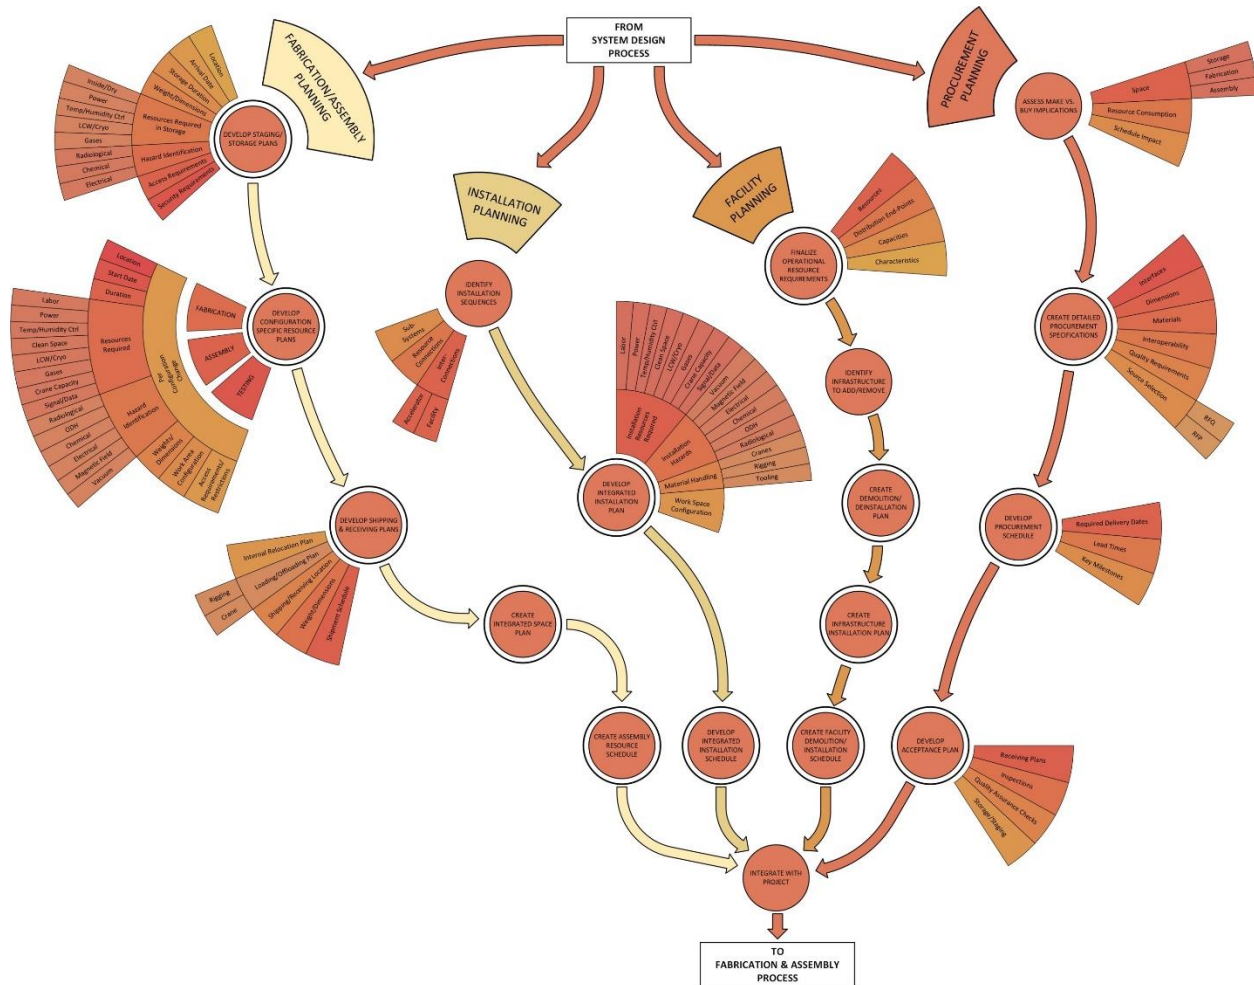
FROM
SYSTEM DESIGN
PROCESS

FABRICATION/ASSEMBLY PLANNING

DEVELOP STAGING/ STORAGE PLANS

Location
Arrival Date
Storage Duration
Weight/Dimensions
Resources Required in Storage
Hazard Identification
Access Requirements
Security Requirements

Inside/Dry
Power
Temp/Humidity Ctrl
LCW/Cryo
Gases
Radiological
Chemical
Electrical

DEVELOP CONFIGURATION SPECIFIC RESOURCE PLANS

FABRICATION
ASSEMBLY
TESTING

Location
Start Date
Duration
Resources Required
Hazard Identification
Weight/ Dimension
Work Area Configuration
Access Requirements/ Restrictions
Configuration Change

Labor
Power
Temp/Humidity Ctrl
Clean Space
LCW/Cryo
Gases
Crane Capacity
Signal/Data
Radiological
ODH
Chemical
Electrical
Magnetic Field
Vacuum

DEVELOP SHIPPING & RECEIVING PLANS

Internal Relocation Plan
Loading/Offloading Plan
Shipping/Receiving Location
Weight/Dimensions
Shipment Schedule
Rigging
Crane

CREATE INTEGRATED SPACE PLAN

CREATE ASSEMBLY RESOURCE SCHEDULE

INSTALLATION PLANNING

IDENTIFY INSTALLATION SEQUENCES

Sub-Systems
Resource Connections
Inter-Connections
Accelerator
Facility

DEVELOP INTEGRATED INSTALLATION PLAN

Installation Resources Required
Installation Hazards
Material Handling
Work Space Configuration

Labor
Power
Temp/Humidity Ctrl
Clean Space
LCW/Cryo
Gases
Crane Capacity
Signal/Data
Vacuum
Magnetic Field
Electrical
Chemical
ODH
Radiological
Cranes
Rigging
Tooling

DEVELOP INTEGRATED INSTALLATION SCHEDULE

FACILITY PLANNING

FINALIZE OPERATIONAL RESOURCE REQUIREMENTS

Resources
Distribution End-Points
Capacities
Characteristics

IDENTIFY INFRASTRUCTURE TO ADD/REMOVE

CREATE DEMOLITION/ DEINSTALLATION PLAN

CREATE INFRASTRUCTURE INSTALLATION PLAN

CREATE FACILITY DEMOLITION/ INSTALLATION SCHEDULE

PROCUREMENT PLANNING

ASSESS MAKE VS. BUY IMPLICATIONS

Space
Resource Consumption
Schedule Impact
Storage
Fabrication
Assembly

CREATE DETAILED PROCUREMENT SPECIFICATIONS

Interfaces
Dimensions
Materials
Interoperability
Quality Requirements
Source Selection
RFQ
RFP

DEVELOP PROCUREMENT SCHEDULE

Required Delivery Dates
Lead Times
Key Milestones

DEVELOP ACCEPTANCE PLAN

Receiving Plans
Inspections
Quality Assurance Checks
Storage/Staging

INTEGRATE WITH PROJECT

TO
FABRICATION & ASSEMBLY
PROCESS